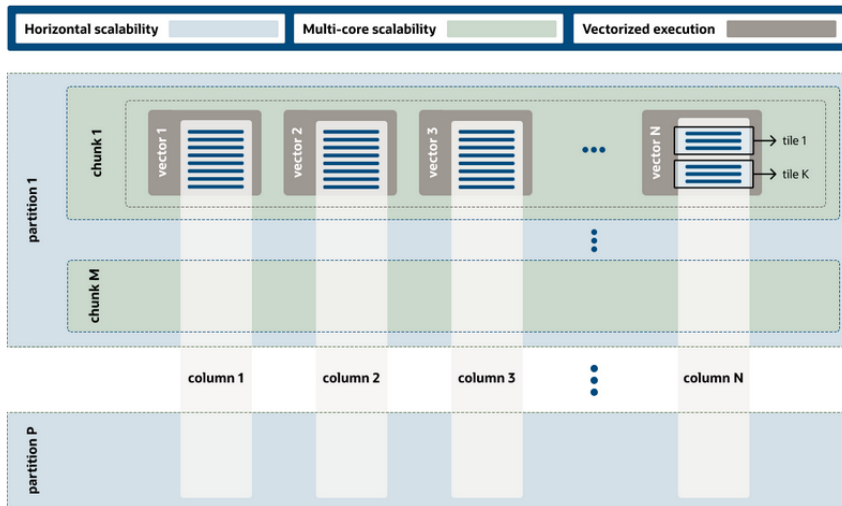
Horizontal scalability

Multi-core scalability

Vectorized execution

partition 1

chunk 1

vector 1

vector 2

vector 3

vector N

tile 1

tile K

chunk M

column 1

column 2

column 3

column N

partition P